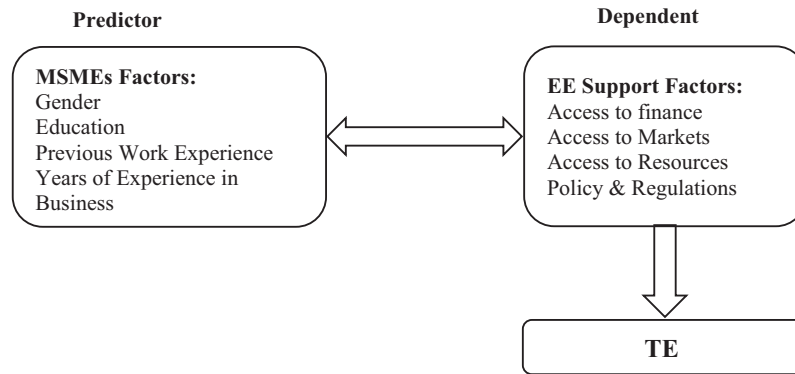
Predictor

MSMEs Factors:
Gender
Education
Previous Work Experience
Years of Experience in Business

Dependent

EE Support Factors:
Access to finance
Access to Markets
Access to Resources
Policy & Regulations

TE